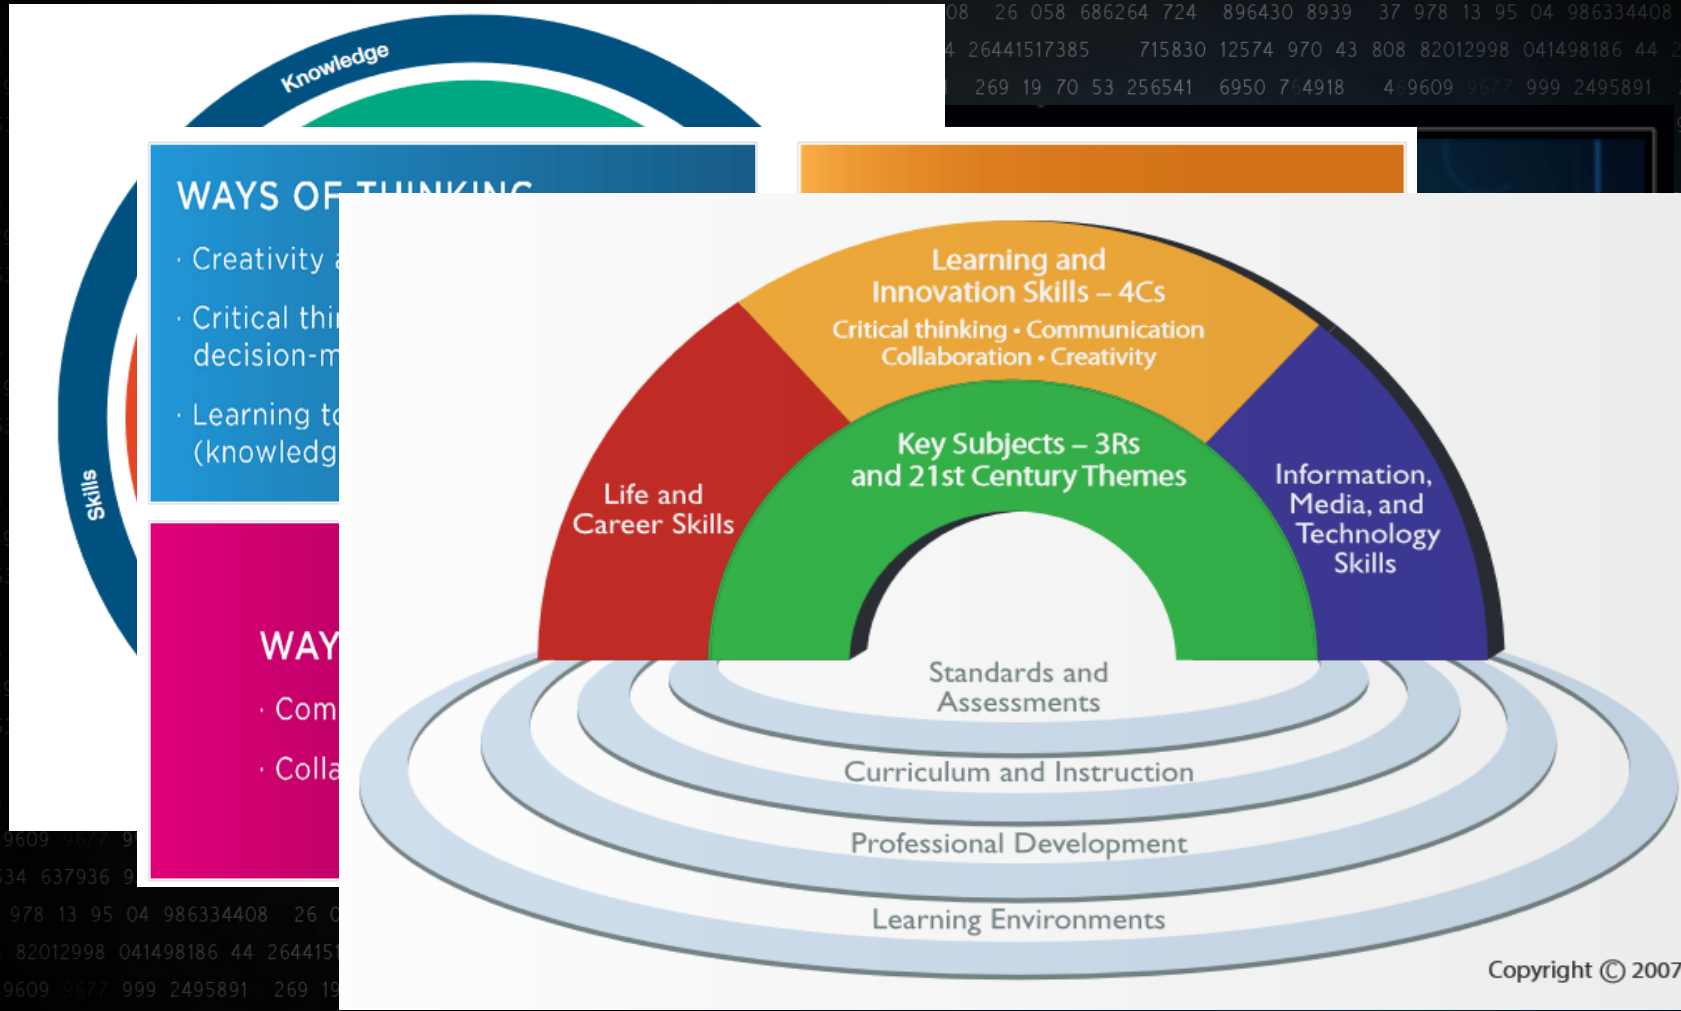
08 26 058 686264 724 896430 8939 37 978 13 95 04 986334408

4 26441517385 715830 12574 970 43 808 82012998 041498186 44 2

269 19 70 53 256541 6950 764918 469609 9677 999 2495891

Knowledge

Skills

WAYS OF THINKING

· Creativity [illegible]

· Critical thi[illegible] decision-m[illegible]

· Learning to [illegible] (knowledg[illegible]

WAY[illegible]

· Com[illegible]

· Colla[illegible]

9609 9677 9

34 637936 9

978 13 95 04 986334408 26 0

82012998 041498186 44 264415

9609 9677 999 2495891 269 19

Learning and Innovation Skills – 4Cs

Critical thinking • Communication Collaboration • Creativity

Life and Career Skills

Key Subjects – 3Rs and 21st Century Themes

Information, Media, and Technology Skills

Standards and Assessments

Curriculum and Instruction

Professional Development

Learning Environments

Copyright © 2007